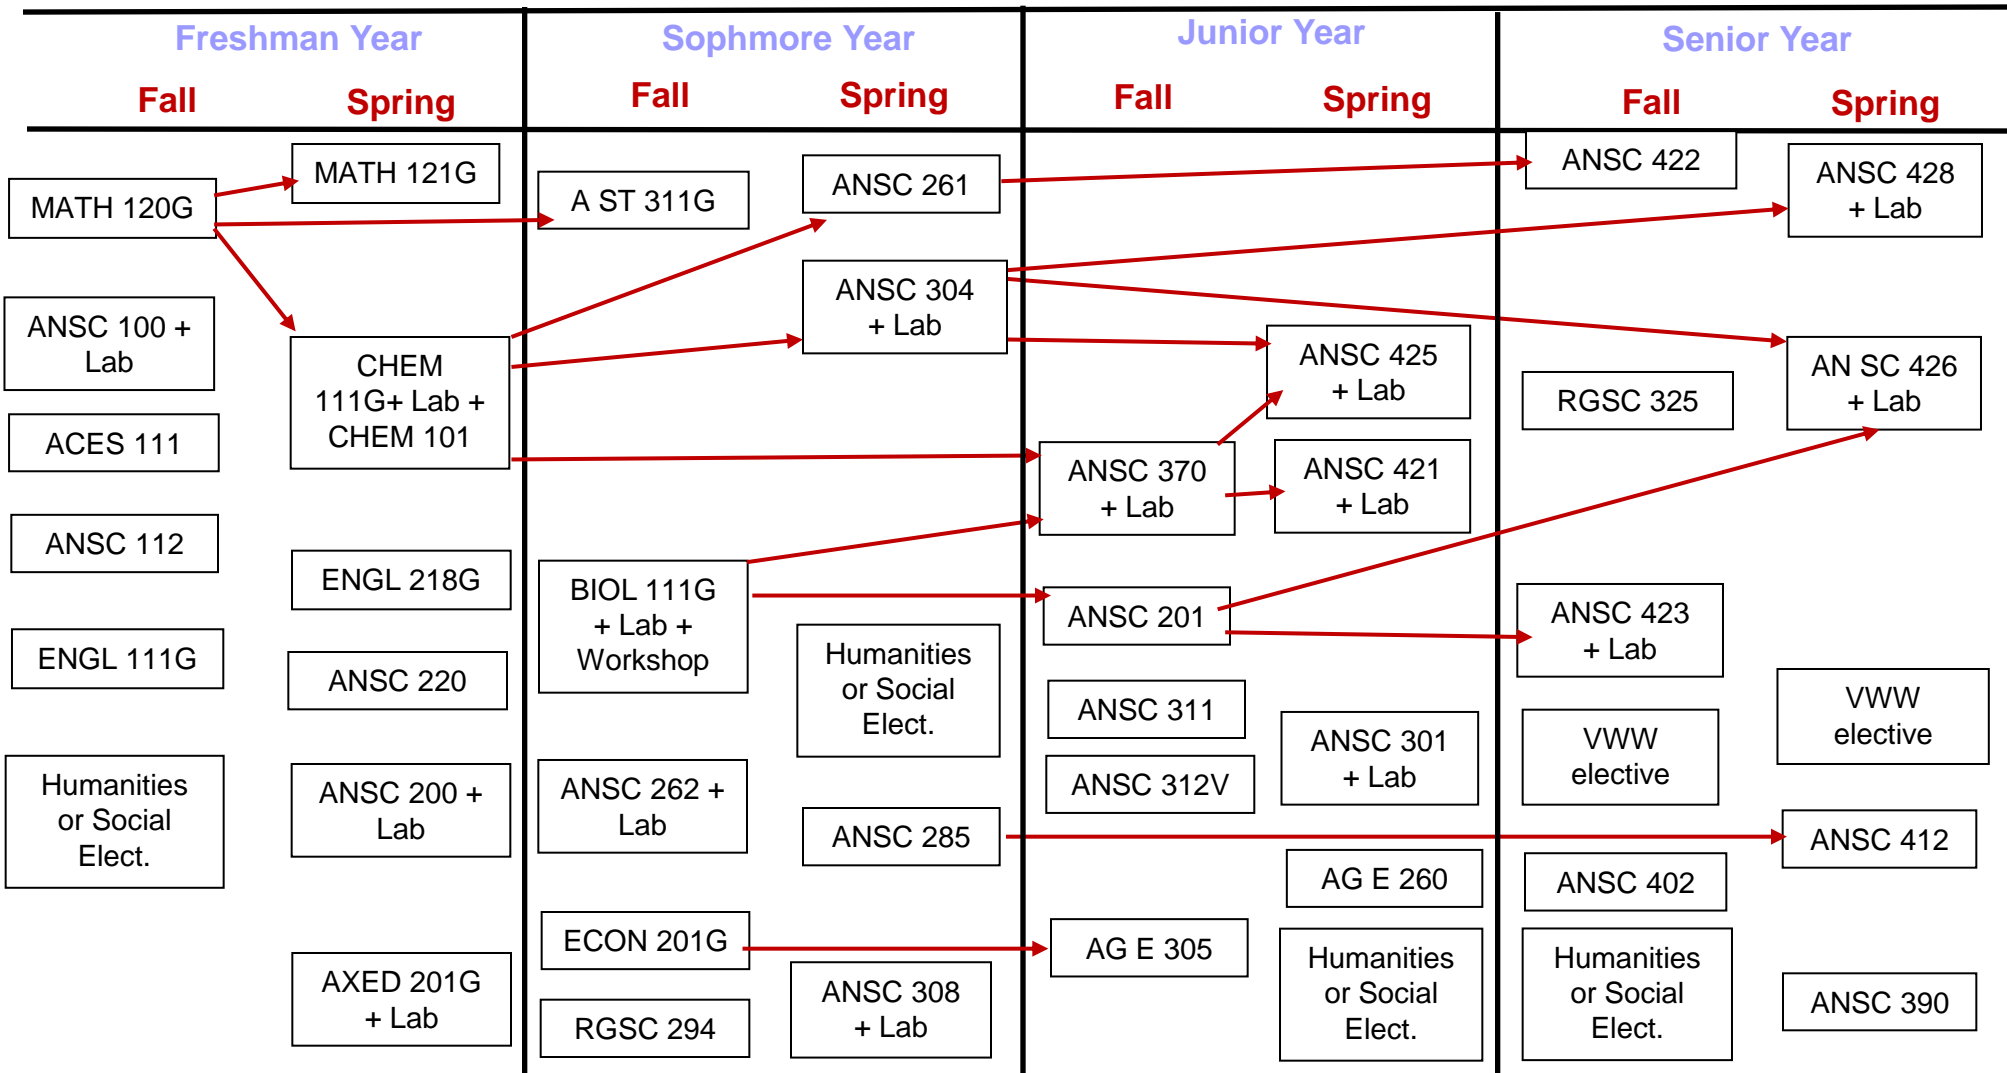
| Freshman Year Fall | Freshman Year Spring | Sophmore Year Fall | Sophmore Year Spring | Junior Year Fall | Junior Year Spring | Senior Year Fall | Senior Year Spring |
|---|---|---|---|---|---|---|---|
| MATH 120G | MATH 121G | A ST 311G | ANSC 261 | ANSC 370 + Lab | ANSC 425 + Lab | ANSC 422 | ANSC 428 + Lab |
| ANSC 100 + Lab | CHEM 111G+ Lab + CHEM 101 | BIOL 111G + Lab + Workshop | ANSC 304 + Lab | ANSC 201 | ANSC 421 + Lab | RGSC 325 | AN SC 426 + Lab |
| ACES 111 | ENGL 218G | ANSC 262 + Lab | Humanities or Social Elect. | ANSC 311 | ANSC 301 + Lab | ANSC 423 + Lab | VWW elective |
| ANSC 112 | ANSC 220 | ECON 201G | ANSC 285 | ANSC 312V | AG E 260 | VWW elective | ANSC 412 |
| ENGL 111G | ANSC 200 + Lab | RGSC 294 | ANSC 308 + Lab | AG E 305 | Humanities or Social Elect. | ANSC 402 | ANSC 390 |
| Humanities or Social Elect. | AXED 201G + Lab | | | | | Humanities or Social Elect. | |